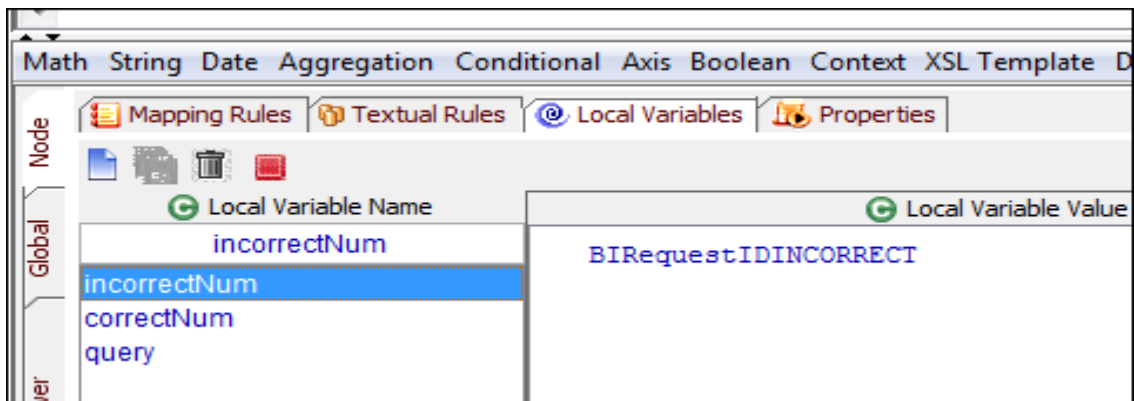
Math String Date Aggregation Conditional Axis Boolean Context XSL Template D

Node

Global

ver

Mapping Rules Textual Rules Local Variables Properties

Local Variable Name

Local Variable Value

incorrectNum

BIRequestIDINCORRECT

incorrectNum
correctNum
query